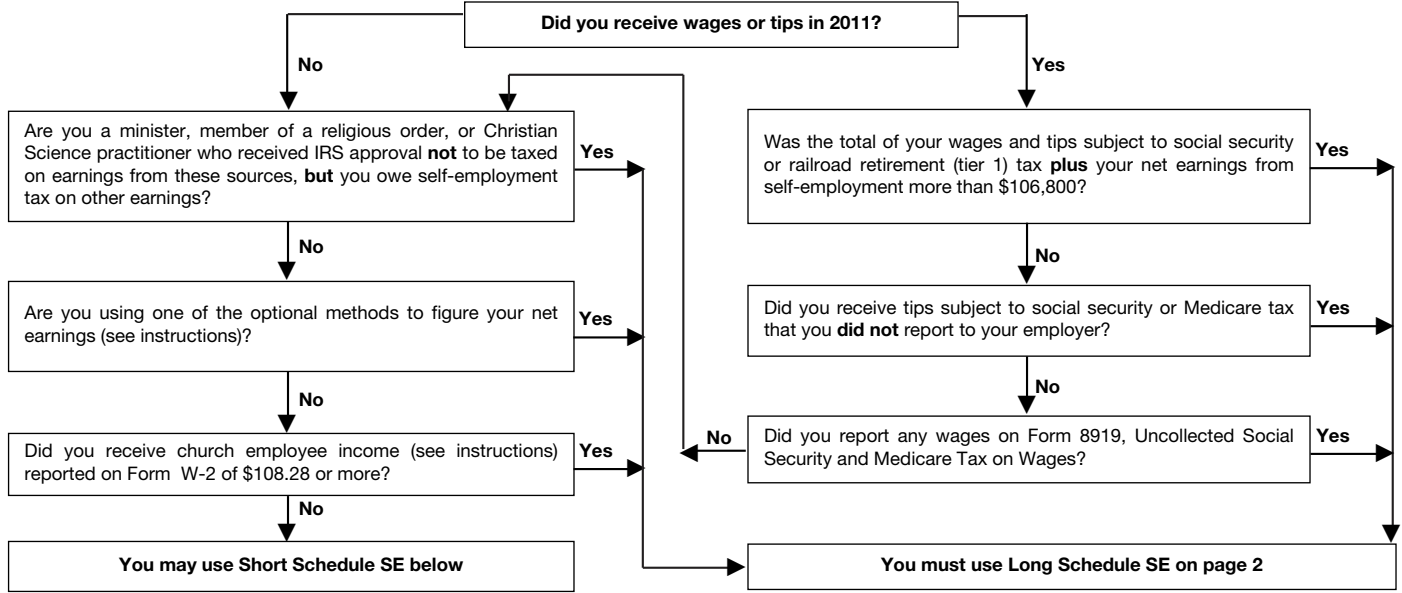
Did you receive wages or tips in 2011?

No

Yes

Are you a minister, member of a religious order, or Christian Science practitioner who received IRS approval **not** to be taxed on earnings from these sources, **but** you owe self-employment tax on other earnings?

Yes

No

Are you using one of the optional methods to figure your net earnings (see instructions)?

Yes

No

Did you receive church employee income (see instructions) reported on Form W-2 of $108.28 or more?

Yes

No

You may use Short Schedule SE below

Was the total of your wages and tips subject to social security or railroad retirement (tier 1) tax **plus** your net earnings from self-employment more than $106,800?

Yes

No

Did you receive tips subject to social security or Medicare tax that you **did not** report to your employer?

Yes

No

No

Did you report any wages on Form 8919, Uncollected Social Security and Medicare Tax on Wages?

Yes

You must use Long Schedule SE on page 2